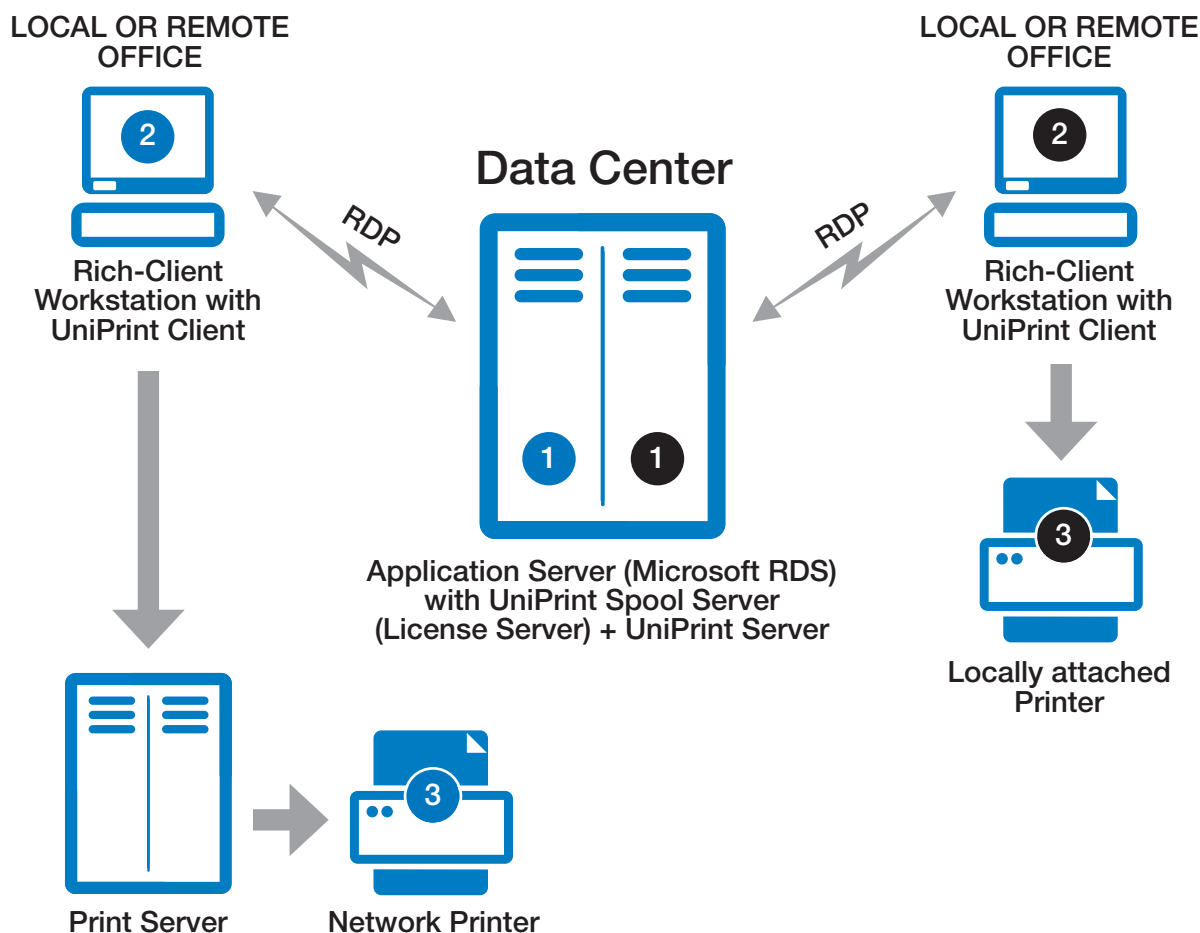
LOCAL OR REMOTE OFFICE

2

Rich-Client Workstation with UniPrint Client

RDP

Data Center

1

1

Application Server (Microsoft RDS) with UniPrint Spool Server (License Server) + UniPrint Server

RDP

LOCAL OR REMOTE OFFICE

2

Rich-Client Workstation with UniPrint Client

3

Locally attached Printer

Print Server

3

Network Printer